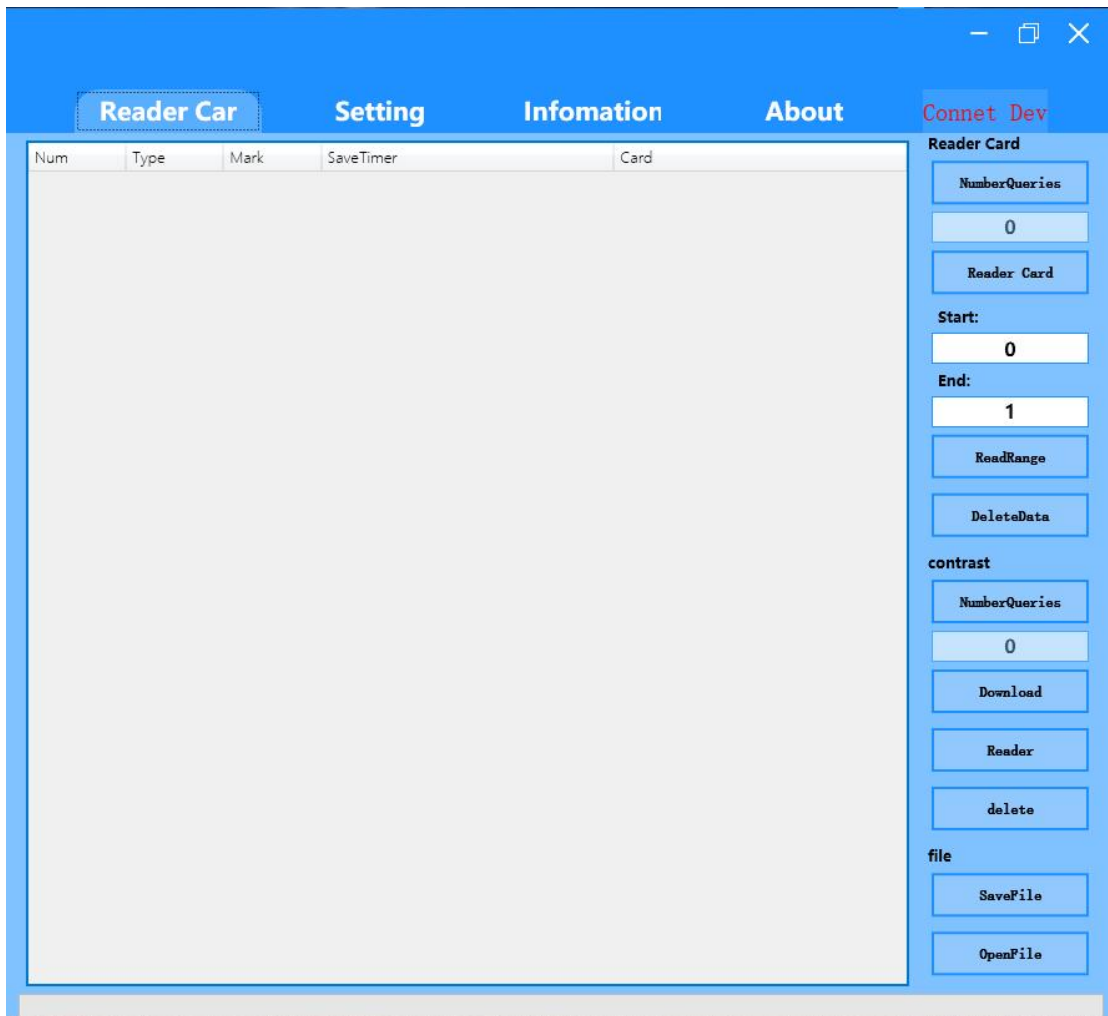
Reader Car Setting Infomation About Connet Dev

| Num | Type | Mark | SaveTimer | Card |
|---|---|---|---|---|

Reader Card
NumberQueries
0
Reader Card
Start:
0
End:
1
ReadRange
DeleteData
contrast
NumberQueries
0
Download
Reader
delete
file
SaveFile
OpenFile